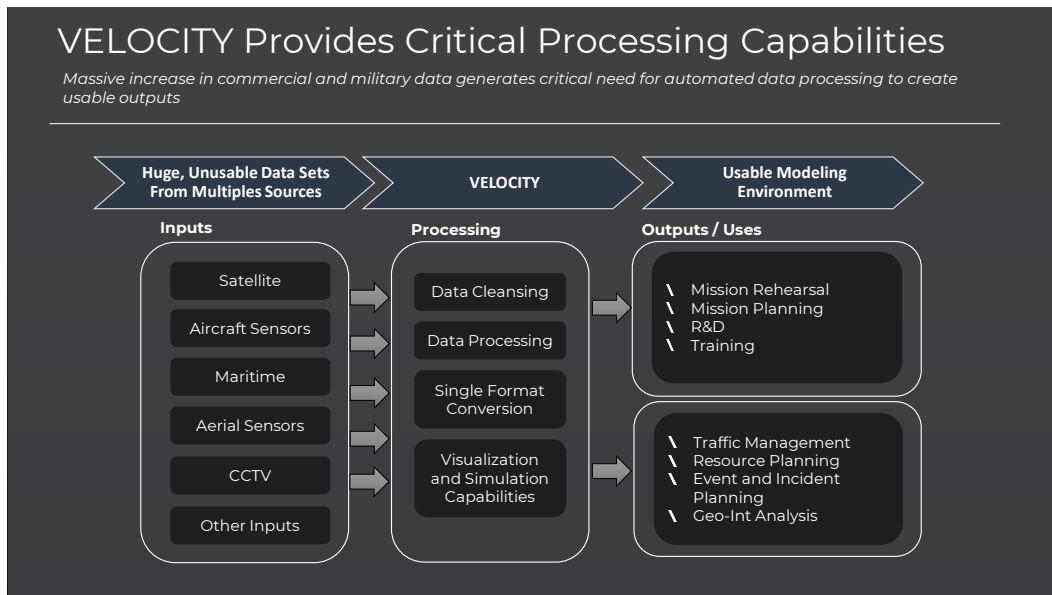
VELOCITY Provides Critical Processing Capabilities

Massive increase in commercial and military data generates critical need for automated data processing to create usable outputs

Huge, Unusable Data Sets From Multiples Sources

VELOCITY

Usable Modeling Environment

Inputs

Satellite

Aircraft Sensors

Maritime

Aerial Sensors

CCTV

Other Inputs

Processing

Data Cleansing

Data Processing

Single Format Conversion

Visualization and Simulation Capabilities

Outputs / Uses

\ Mission Rehearsal
\ Mission Planning
\ R&D
\ Training

\ Traffic Management
\ Resource Planning
\ Event and Incident Planning
\ Geo-Int Analysis